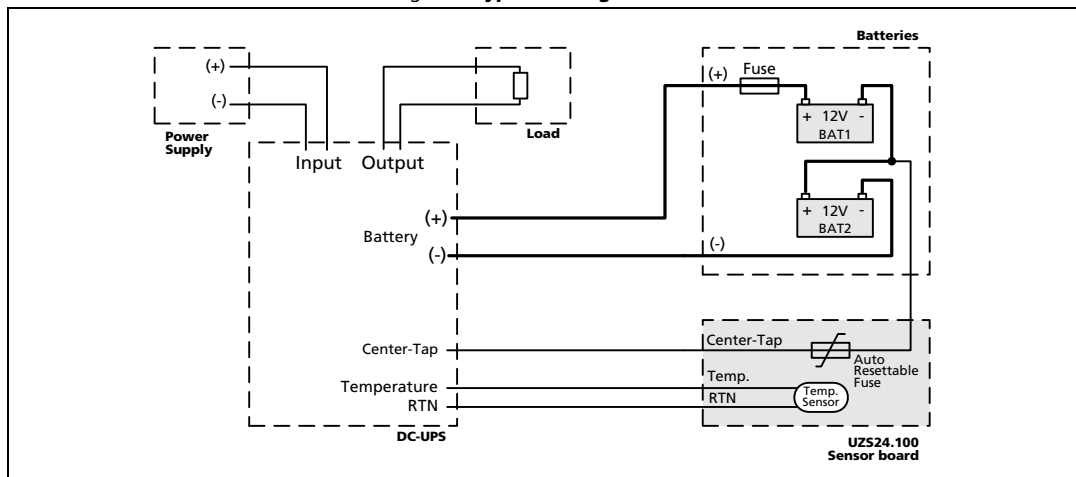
Batteries
(+)
(-)
Power Supply
Load
Input
Output
(+)
Fuse
+ 12V -
BAT1
+ 12V -
BAT2
Battery
(+)
(-)
(-)
Center-Tap
Center-Tap
Auto Resettable Fuse
Temperature
Temp.
RTN
RTN
Temp. Sensor
DC-UPS
UZS24.100
Sensor board